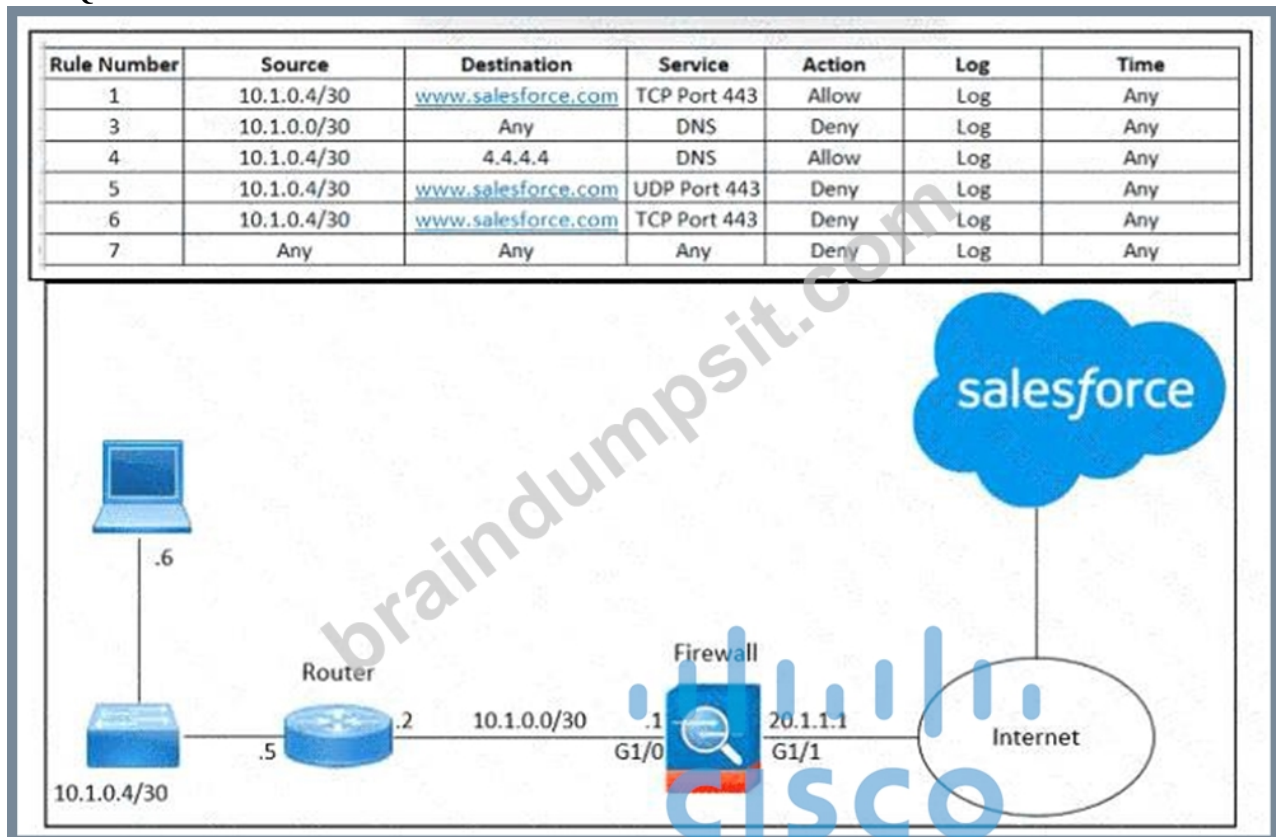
| Rule Number | Source | Destination | Service | Action | Log | Time |
|---|---|---|---|---|---|---|
| 1 | 10.1.0.4/30 | www.salesforce.com | TCP Port 443 | Allow | Log | Any |
| 3 | 10.1.0.0/30 | Any | DNS | Deny | Log | Any |
| 4 | 10.1.0.4/30 | 4.4.4.4 | DNS | Allow | Log | Any |
| 5 | 10.1.0.4/30 | www.salesforce.com | UDP Port 443 | Deny | Log | Any |
| 6 | 10.1.0.4/30 | www.salesforce.com | TCP Port 443 | Deny | Log | Any |
| 7 | Any | Any | Any | Deny | Log | Any |

braindumpsit.com

salesforce

.6

Router

Firewall

.5

.2

10.1.0.0/30

.1

G1/0

20.1.1.1

G1/1

Internet

10.1.0.4/30

cisco